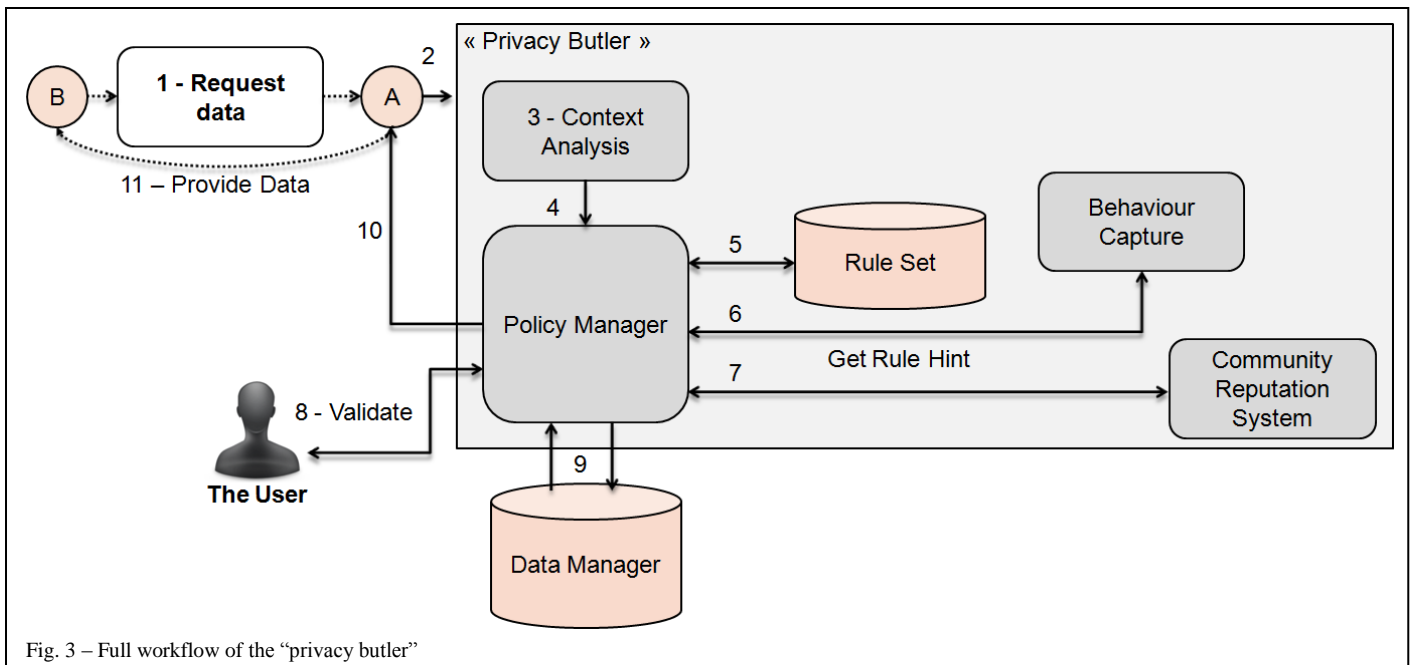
B

1 - Request data

A

2

« Privacy Butler »

3 - Context Analysis

11 – Provide Data

4

10

5

Rule Set

Behaviour Capture

Policy Manager

6

Get Rule Hint

7

Community Reputation System

8 - Validate

The User

9

Data Manager

Fig. 3 – Full workflow of the “privacy butler”